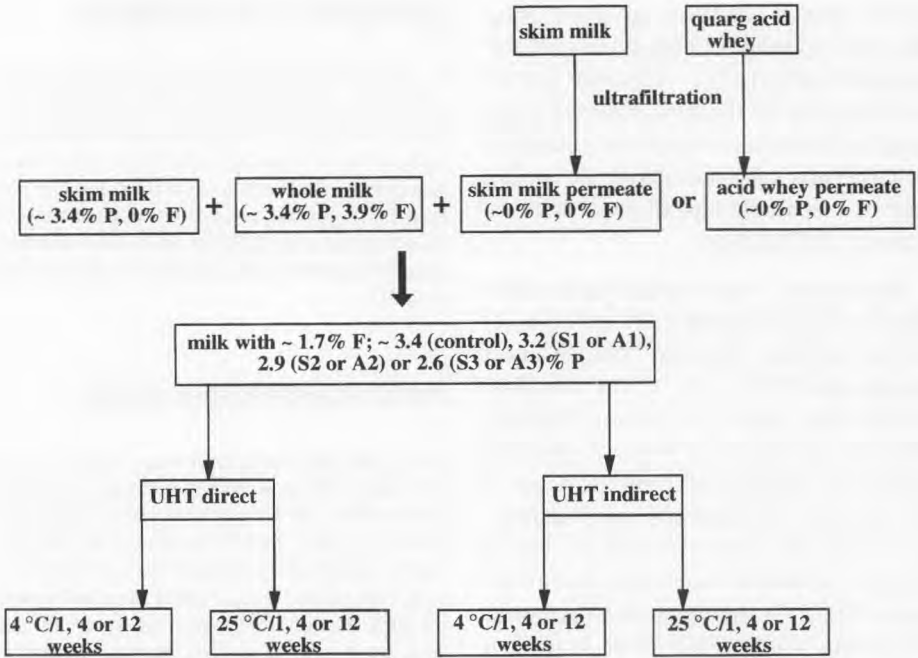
skim milk

quarg acid whey

ultrafiltration

skim milk (~ 3.4% P, 0% F) + whole milk (~ 3.4% P, 3.9% F) + skim milk permeate (~0% P, 0% F) or acid whey permeate (~0% P, 0% F)

milk with ~ 1.7% F; ~ 3.4 (control), 3.2 (S1 or A1), 2.9 (S2 or A2) or 2.6 (S3 or A3)% P

UHT direct

UHT indirect

4 °C/1, 4 or 12 weeks

25 °C/1, 4 or 12 weeks

4 °C/1, 4 or 12 weeks

25 °C/1, 4 or 12 weeks